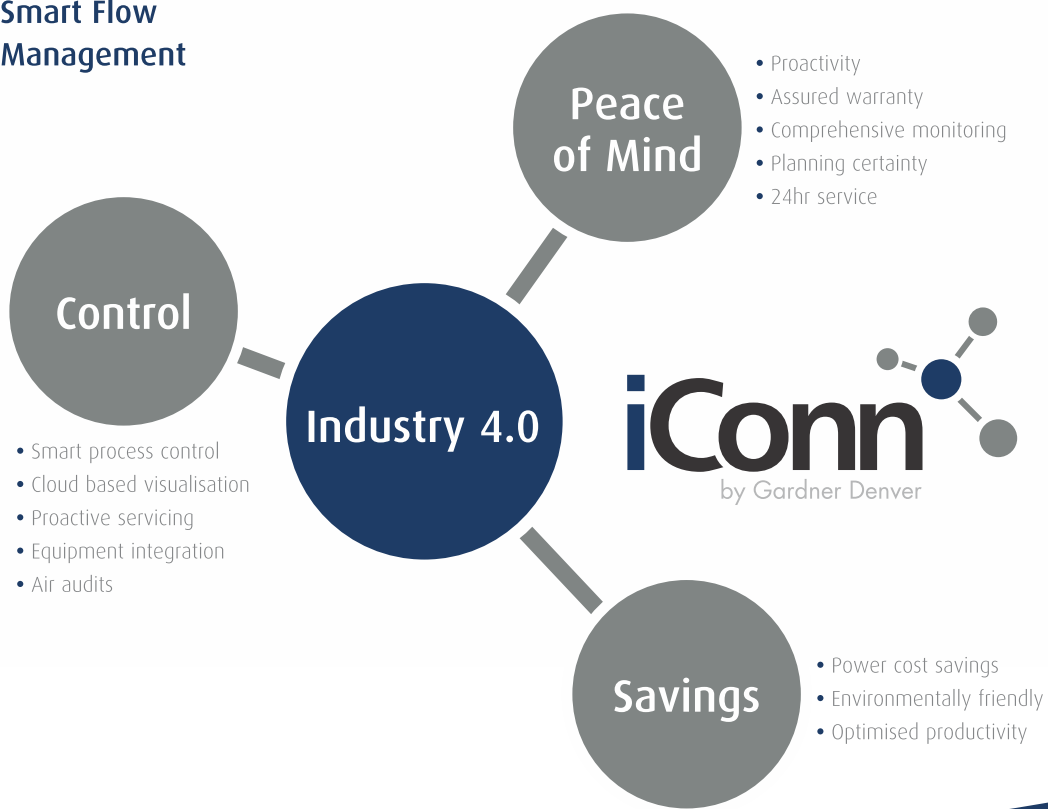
Smart Flow Management

Peace of Mind

• Proactivity
• Assured warranty
• Comprehensive monitoring
• Planning certainty
• 24hr service

Control

• Smart process control
• Cloud based visualisation
• Proactive servicing
• Equipment integration
• Air audits

Industry 4.0

iConn
by Gardner Denver

Savings

• Power cost savings
• Environmentally friendly
• Optimised productivity